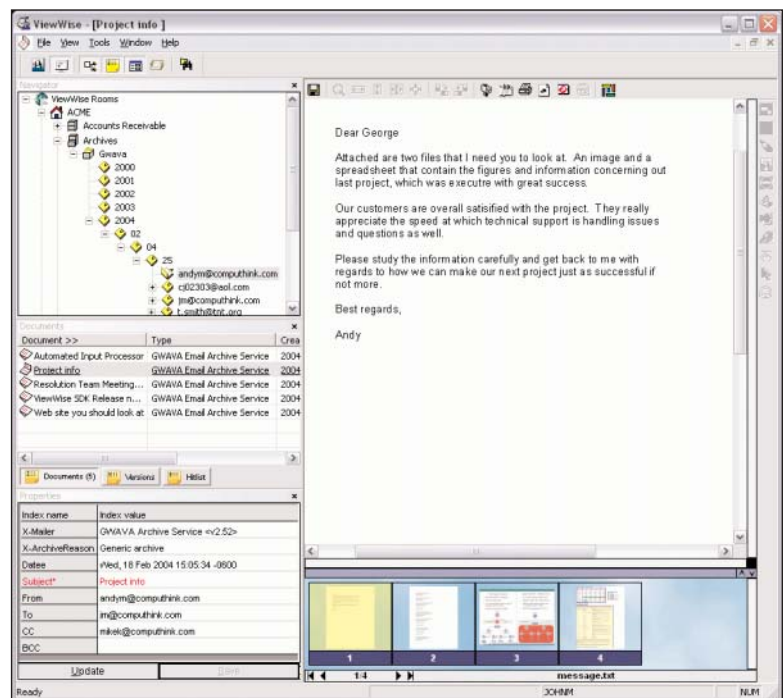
ViewWise - [Project info]

File View Tools Window Help

Navigator

ViewWise Rooms
ACME
Accounts Receivable
Archives
Gwava
2000
2001
2002
2003
2004
02
04
25
andym@computhink.com
cj02303@aol.com
jm@computhink.com
t.smith@tnt.org

Documents

| Document >> | Type | Crea |
|---|---|---|
| Automated Input Processor | GWAVA Email Archive Service | 2004 |
| Project info | GWAVA Email Archive Service | 2004 |
| Resolution Team Meeting... | GWAVA Email Archive Service | 2004 |
| ViewWise SDK Release n... | GWAVA Email Archive Service | 2004 |
| Web site you should look at | GWAVA Email Archive Service | 2004 |

Documents (5) Versions Hitlist

Properties

| Index name | Index value |
|---|---|
| X-Mailer | GWAVA Archive Service <v2.52> |
| X-ArchiveReason | Generic archive |
| Datee | Wed, 18 Feb 2004 15:05:34 -0600 |
| Subject* | Project info |
| From | andym@computhink.com |
| To | jm@computhink.com |
| CC | mikek@computhink.com |
| BCC | |

Update Save

Dear George

Attached are two files that I need you to look at. An image and a spreadsheet that contain the figures and information concerning out last project, which was executre with great success.

Our customers are overall satisified with the project. They really appreciate the speed at which technical support is handling issues and questions as well.

Please study the information carefully and get back to me with regards to how we can make our next project just as successful if not more.

Best regards,

Andy

1 2 3 4

1/4 message.txt

Ready JOHNM NUM